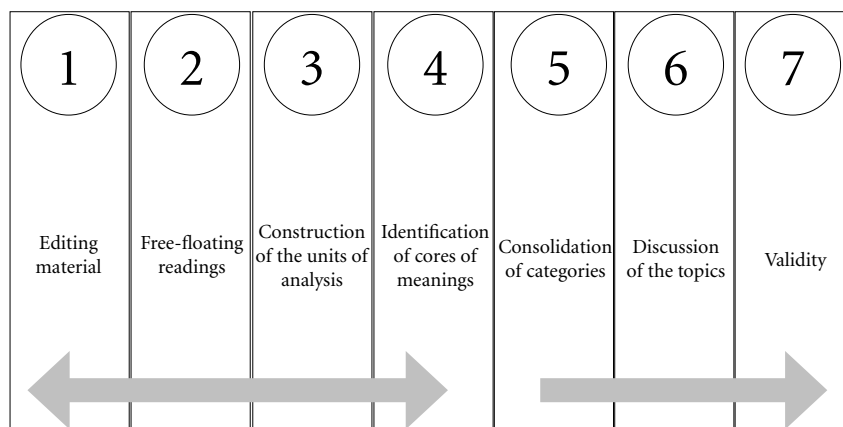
1

Editing material

2

Free-floating readings

3

Construction of the units of analysis

4

Identification of cores of meanings

5

Consolidation of categories

6

Discussion of the topics

7

Validity